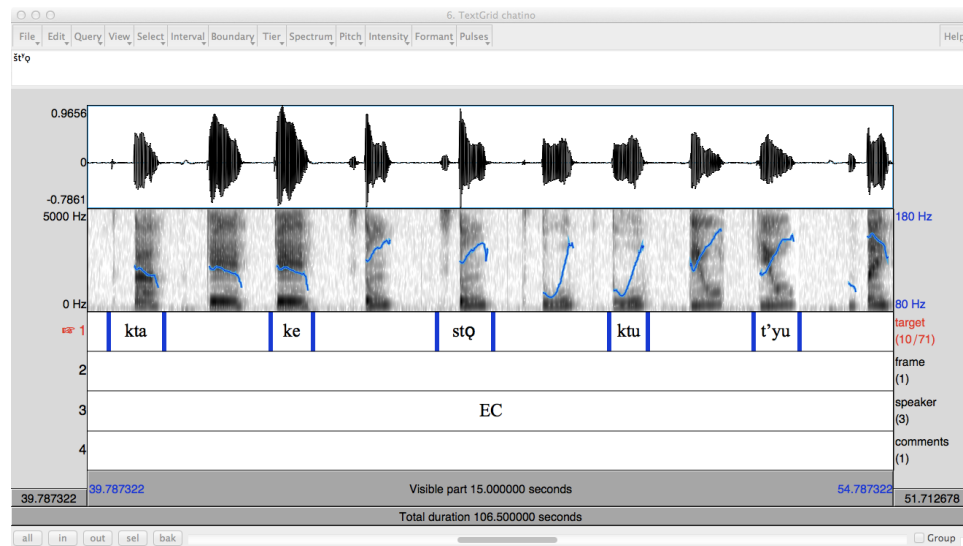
6. TextGrid chatino

File Edit Query View Select Interval Boundary Tier Spectrum Pitch Intensity Formant Pulses Help

št'ǫ

0.9656
0
-0.7861
5000 Hz
0 Hz
180 Hz
80 Hz

1 kta ke stǫ ktu t'yu target (10/71)
2 frame (1)
3 EC speaker (3)
4 comments (1)

39.787322 39.787322 Visible part 15.000000 seconds 54.787322 51.712678
Total duration 106.500000 seconds

all in out sel bak Group